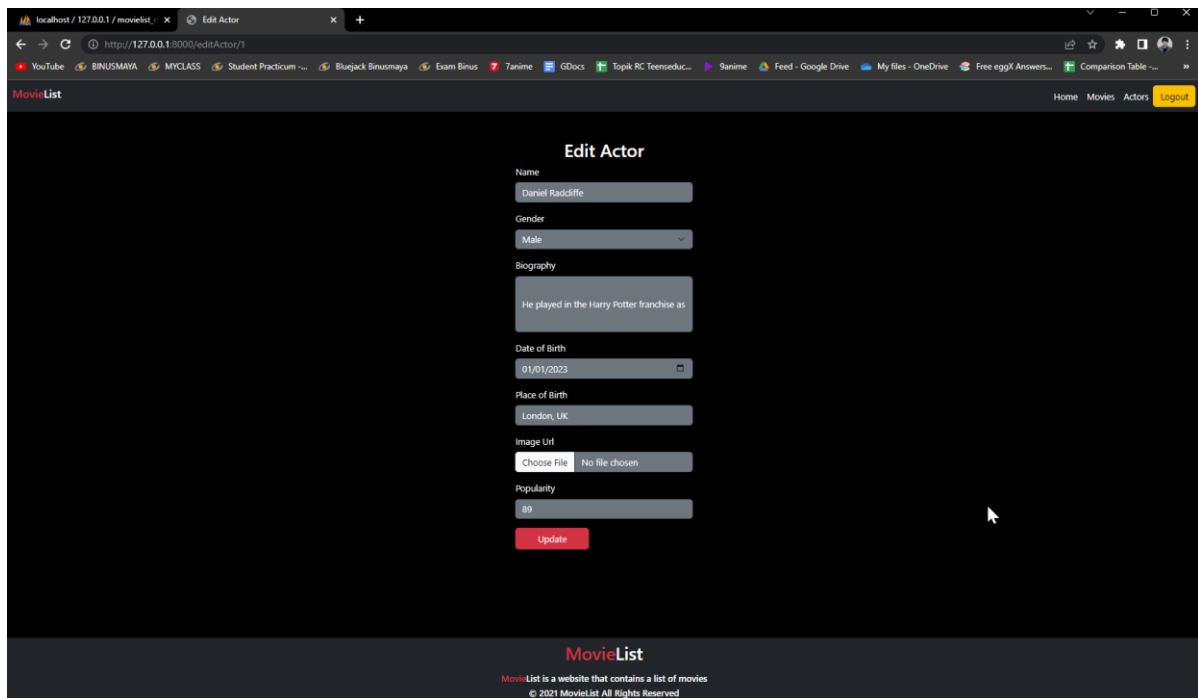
localhost / 127.0.0.1 / movielist_ ×
Edit Actor ×
+

http://127.0.0.1:8000/editActor/1

YouTube BINUSMAYA MYCLASS Student Practicum -... Bluejack Binusmaya Exam Binus 7anime GDocs Topik RC Teenseduc... 9anime Feed - Google Drive My files - OneDrive Free eggX Answers... Comparison Table -... »

MovieList

Home Movies Actors Logout

Edit Actor

Name
Daniel Radcliffe

Gender
Male

Biography
He played in the Harry Potter franchise as

Date of Birth
01/01/2023

Place of Birth
London, UK

Image Url
Choose File No file chosen

Popularity
89

Update

MovieList

MovieList is a website that contains a list of movies
© 2021 MovieList All Rights Reserved